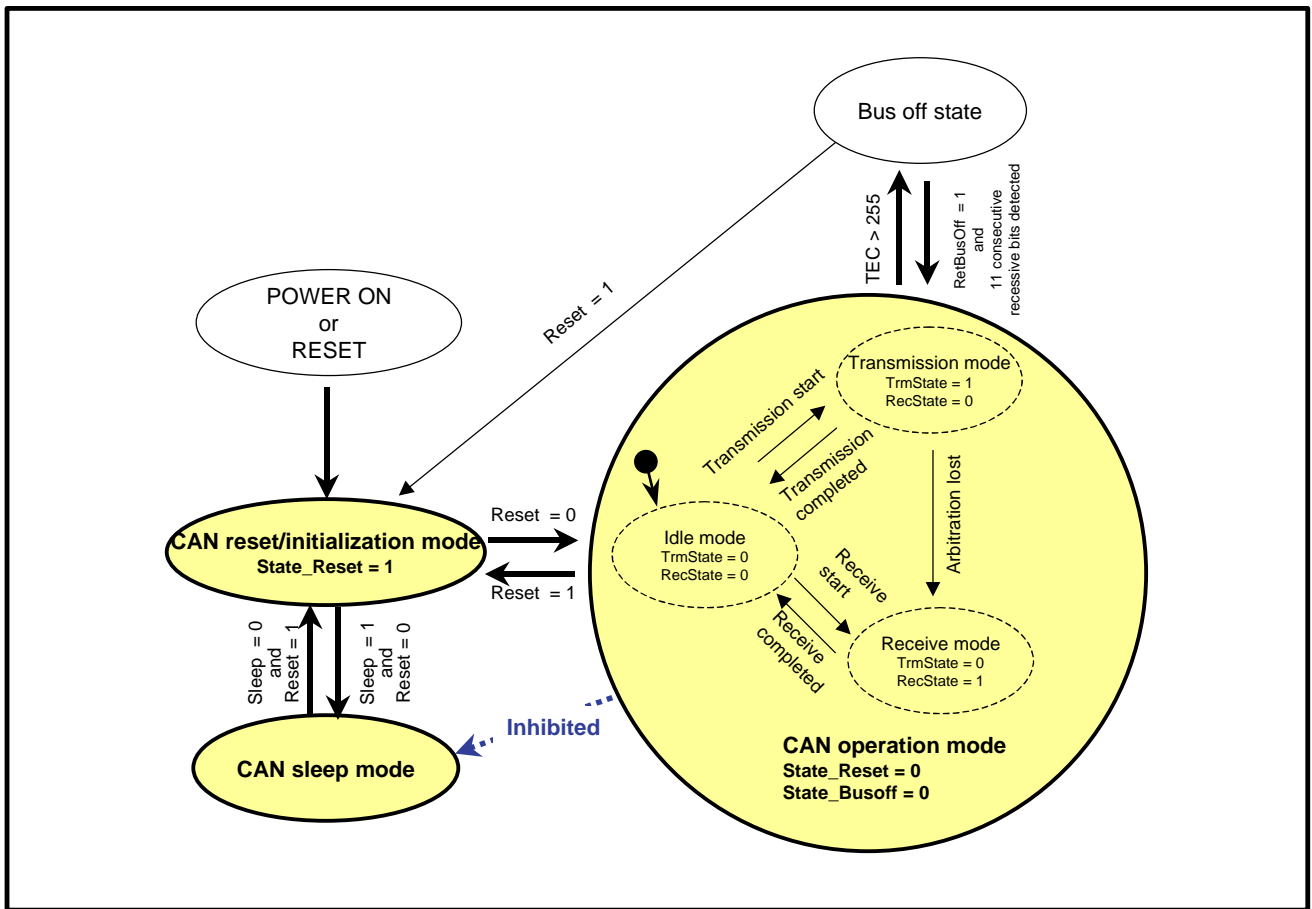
Bus off state

TEC > 255

RetBusOff = 1
and
11 consecutive
recessive bits detected

POWER ON
or
RESET

Reset = 1

Transmission mode
TrmState = 1
RecState = 0

Transmission start

Transmission completed

Arbitration lost

Reset = 0

CAN reset/initialization mode
State_Reset = 1

Reset = 1

Idle mode
TrmState = 0
RecState = 0

Receive start

Receive completed

Receive mode
TrmState = 0
RecState = 1

Sleep = 0
and
Reset = 1

Sleep = 1
and
Reset = 0

Inhibited

CAN sleep mode

CAN operation mode
State_Reset = 0
State_Busoff = 0